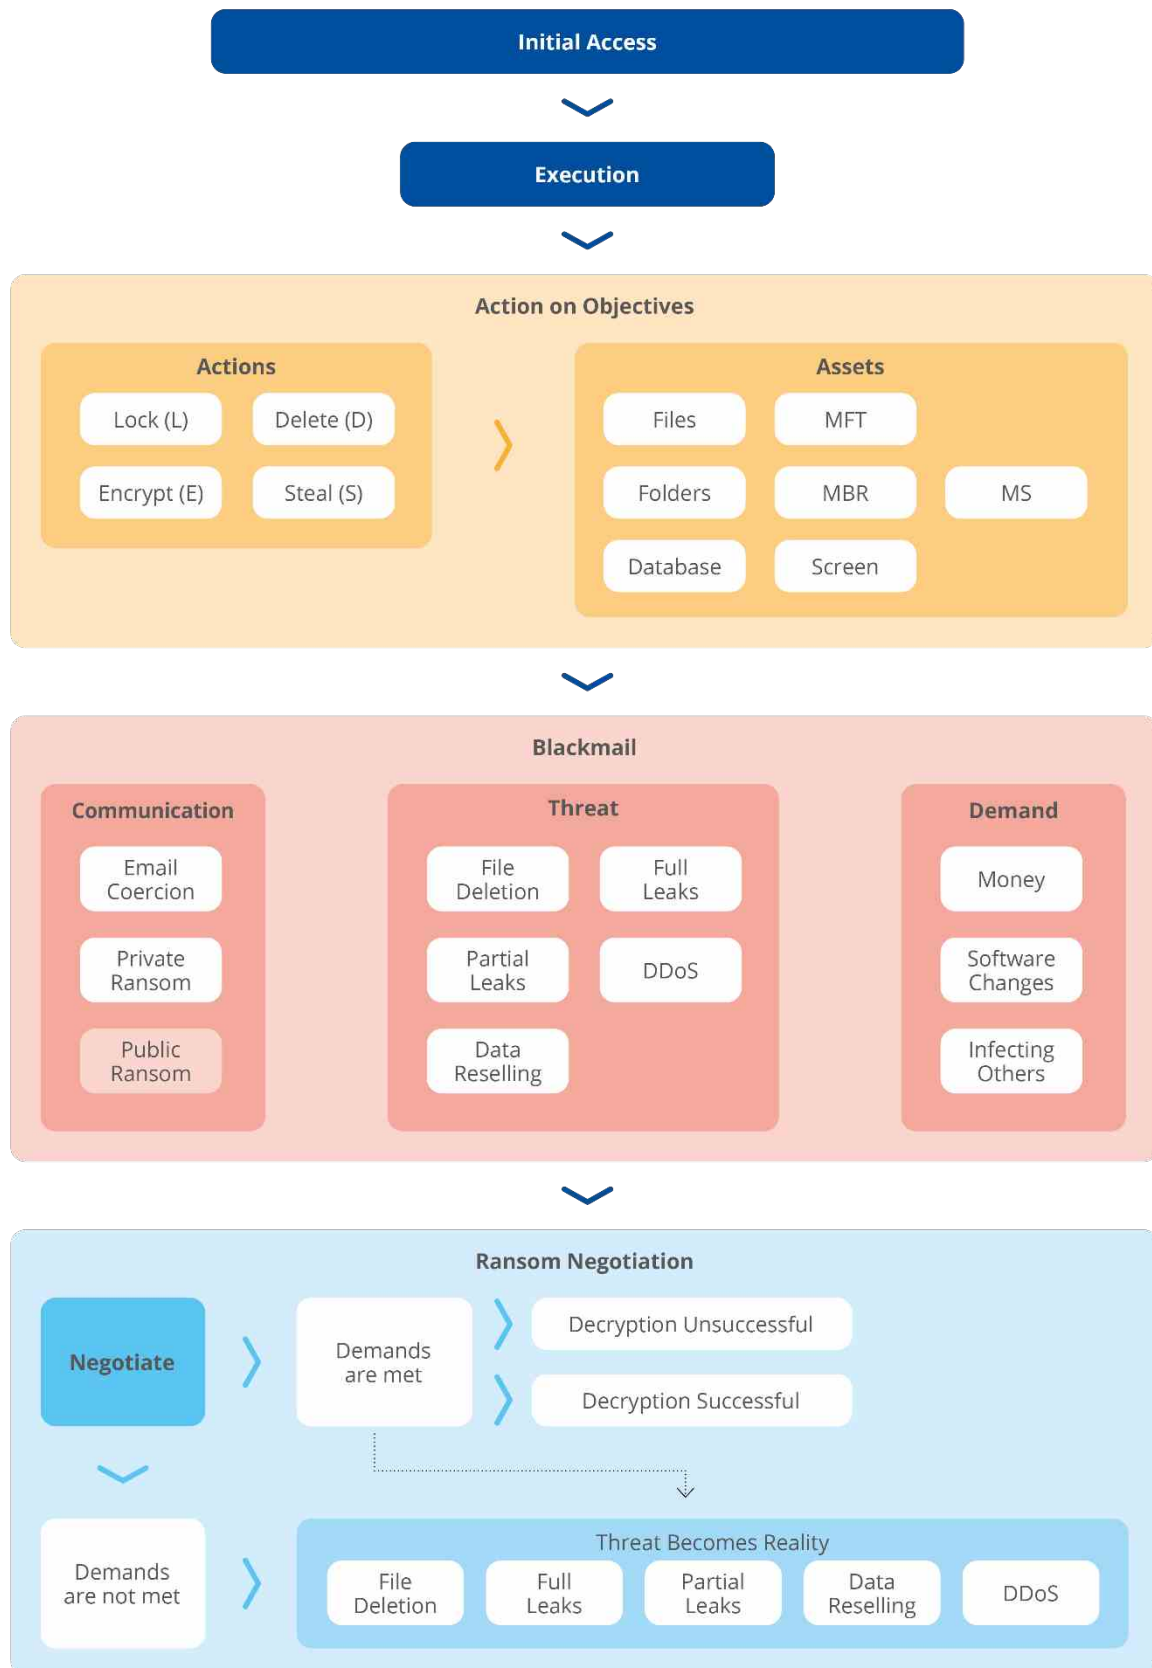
Initial Access

Execution

Action on Objectives

Actions

Lock (L)
Delete (D)
Encrypt (E)
Steal (S)

Assets

Files
MFT
Folders
MBR
MS
Database
Screen

Blackmail

Communication

Email Coercion
Private Ransom
Public Ransom

Threat

File Deletion
Full Leaks
Partial Leaks
DDoS
Data Reselling

Demand

Money
Software Changes
Infecting Others

Ransom Negotiation

Negotiate

Demands are met

Decryption Unsuccessful

Decryption Successful

Demands are not met

Threat Becomes Reality

File Deletion
Full Leaks
Partial Leaks
Data Reselling
DDoS